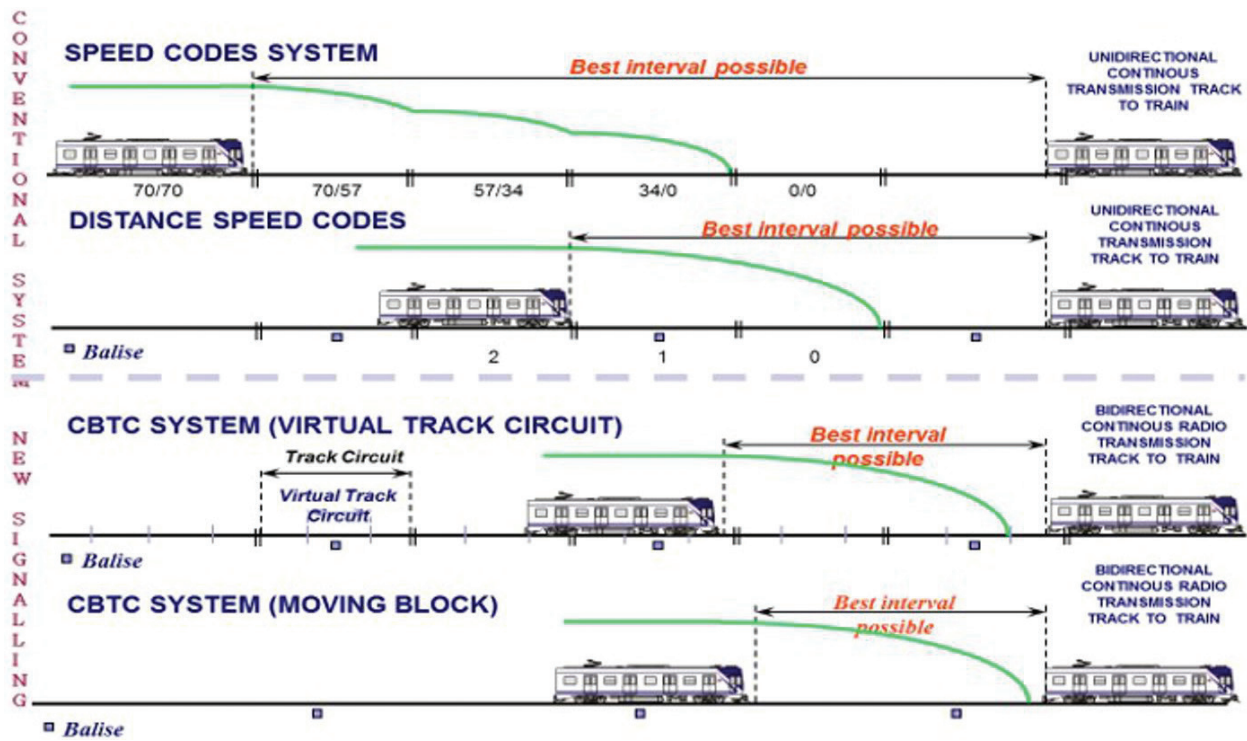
CONVENTIONAL SYSTEM

SPEED CODES SYSTEM

Best interval possible

UNIDIRECTIONAL CONTINOUS TRANSMISSION TRACK TO TRAIN

70/70 70/57 57/34 34/0 0/0

DISTANCE SPEED CODES

Best interval possible

UNIDIRECTIONAL CONTINOUS TRANSMISSION TRACK TO TRAIN

Balise

2 1 0

NEW SIGNALLING

CBTC SYSTEM (VIRTUAL TRACK CIRCUIT)

Best interval possible

BIDIRECTIONAL CONTINOUS RADIO TRANSMISSION TRACK TO TRAIN

Track Circuit

Virtual Track Circuit

Balise

CBTC SYSTEM (MOVING BLOCK)

Best interval possible

BIDIRECTIONAL CONTINOUS RADIO TRANSMISSION TRACK TO TRAIN

Balise